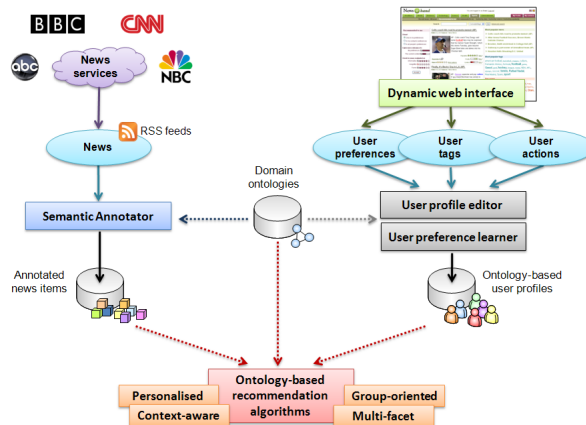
BBC
CNN
abc
News services
NBC
RSS feeds
News
Dynamic web interface
User preferences
User tags
User actions
Domain ontologies
Semantic Annotator
User profile editor
User preference learner
Annotated news items
Ontology-based user profiles
Personalised
Context-aware
Ontology-based recommendation algorithms
Group-oriented
Multi-facet